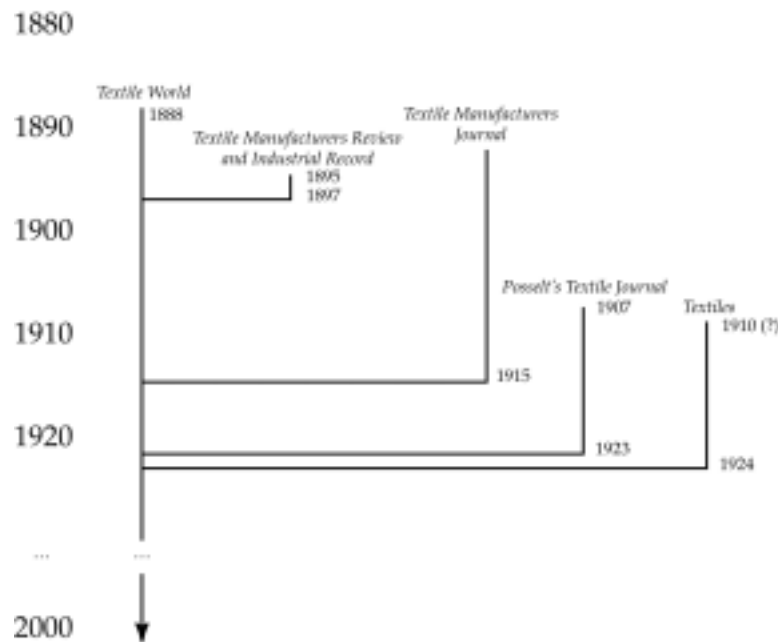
1880

Textile World
1888

1890

Textile Manufacturers Review and Industrial Record
1895
1897

Textile Manufacturers Journal

1900

Posselt's Textile Journal
1907

Textiles
1910 (?)

1910

1915

1920

1923

1924

...

...

2000